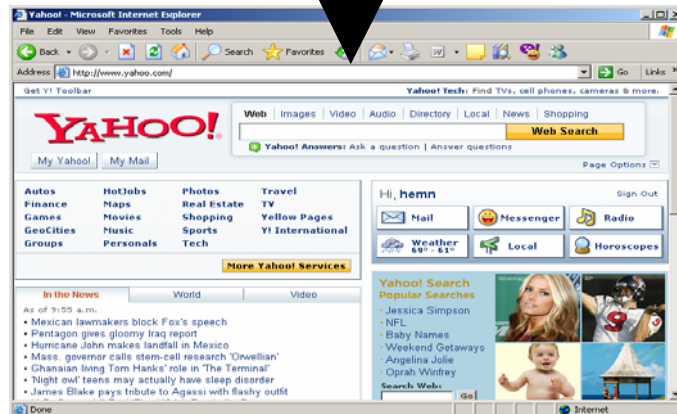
Yahoo! - Microsoft Internet Explorer

File Edit View Favorites Tools Help

Back Search Favorites

Address http://www.yahoo.com/ Go Links

Get Y! Toolbar

Yahoo! Tech: Find TVs, cell phones, cameras & more.

YAHOO!

Web | Images | Video | Audio | Directory | Local | News | Shopping

Web Search

Yahoo! Answers: Ask a question | Answer questions

My Yahoo! My Mail

Page Options

| | | | |
|---|---|---|---|
| Autos | HotJobs | Photos | Travel |
| Finance | Maps | Real Estate | TV |
| Games | Movies | Shopping | Yellow Pages |
| GeoCities | Music | Sports | Y! International |
| Groups | Personals | Tech | |

More Yahoo! Services

Hi, hemn

Sign Out

Mail Messenger Radio

Weather 69° - 61° Local Horoscopes

In the News World Video

As of 9:55 a.m.

• Mexican lawmakers block Fox's speech
• Pentagon gives gloomy Iraq report
• Hurricane John makes landfall in Mexico
• Mass. governor calls stem-cell research 'Orwellian'
• Ghanaian living Tom Hanks' role in 'The Terminal'
• 'Night owl' teens may actually have sleep disorder
• James Blake pays tribute to Agassi with flashy outfit

Yahoo! Search Popular Searches

• Jessica Simpson
• NFL
• Baby Names
• Weekend Getaways
• Angelina Jolie
• Oprah Winfrey

Search Web:

Go

Done

Internet